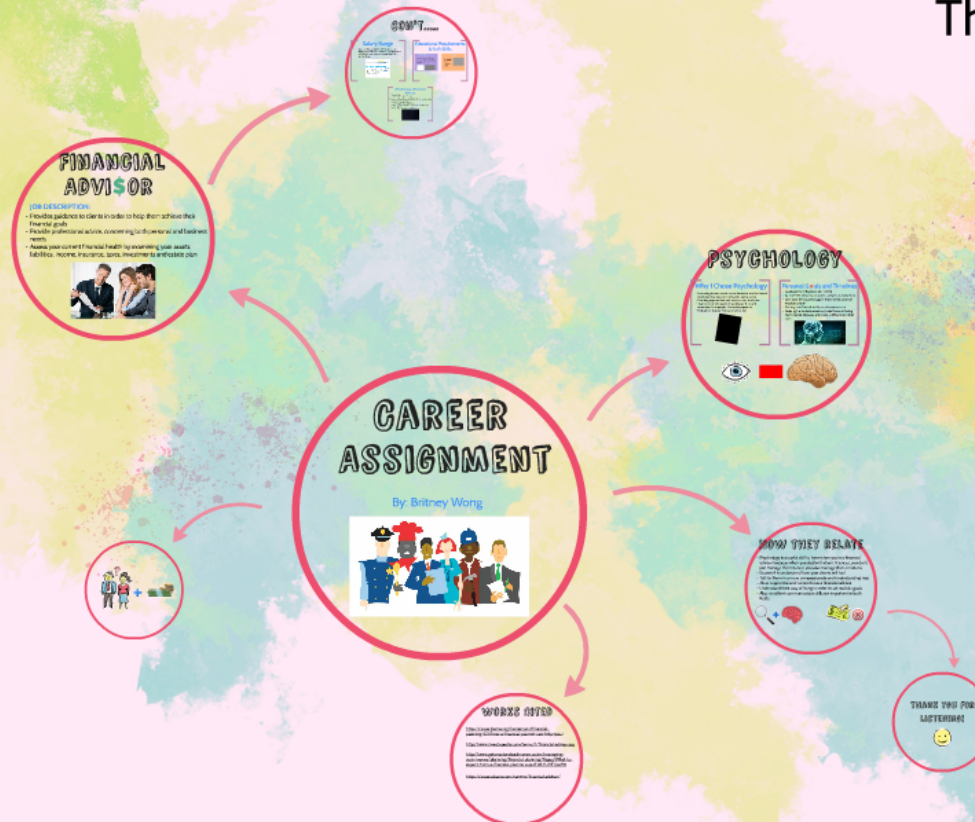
Th

CON'T......

Salary Range

Educational Requirements & Soft Skills

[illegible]

FINANCIAL ADVI$OR

JOB DESCRIPTION:
• Provides guidance to clients in order to help them achieve their financial goals
• Provide professional advice, concerning both personal and business needs
• Assess your current financial health by examining your assets, liabilities, income, insurance, taxes, investment and estate plan

PSYCHOLOGY

Why I Chose Psychology

Personal Goals and Timeline

CAREER ASSIGNMENT

By: Britney Wong

HOW THEY RELATE

THANK YOU FOR LISTENING!

WORKS CITED